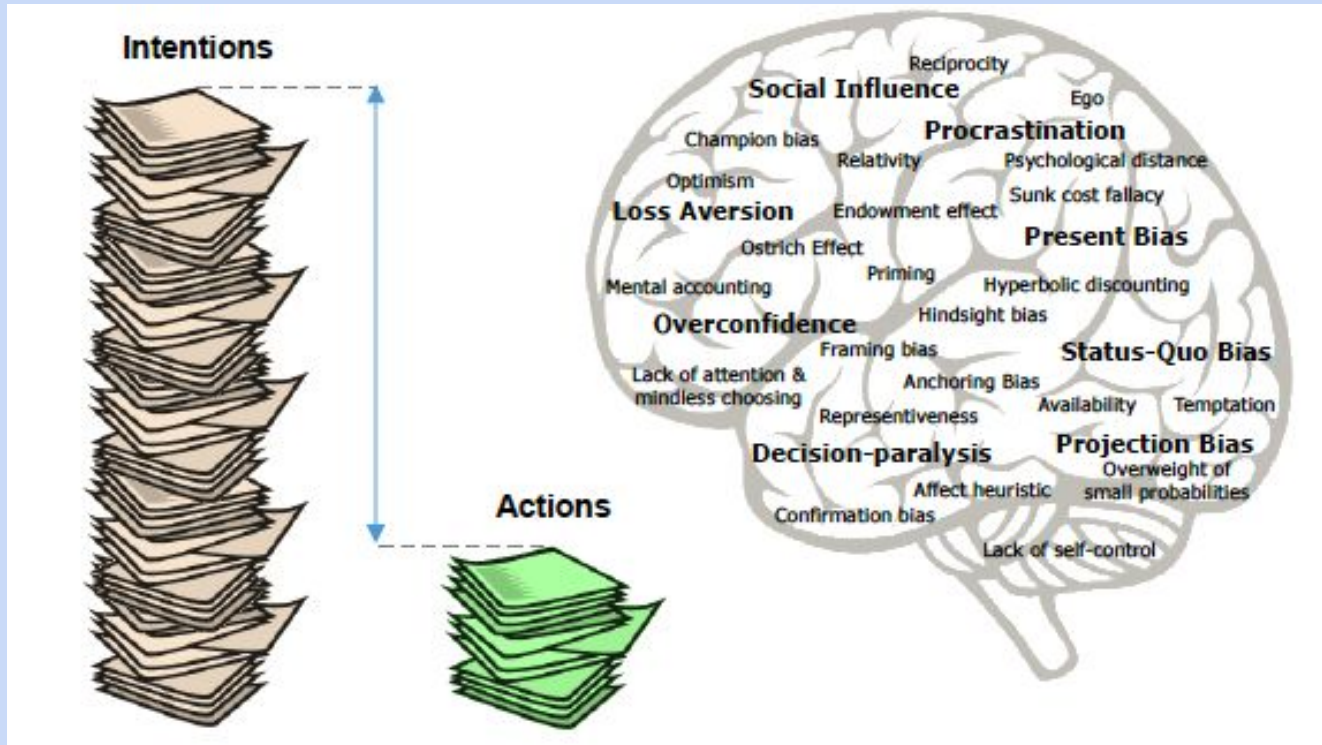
Intentions

Actions

Reciprocity
Social Influence
Ego
Champion bias
Procrastination
Relativity
Psychological distance
Optimism
Sunk cost fallacy
Loss Aversion
Endowment effect
Present Bias
Ostrich Effect
Priming
Mental accounting
Hyperbolic discounting
Hindsight bias
Overconfidence
Framing bias
Status-Quo Bias
Lack of attention & mindless choosing
Anchoring Bias
Availability
Temptation
Representiveness
Decision-paralysis
Projection Bias
Overweight of small probabilities
Affect heuristic
Confirmation bias
Lack of self-control